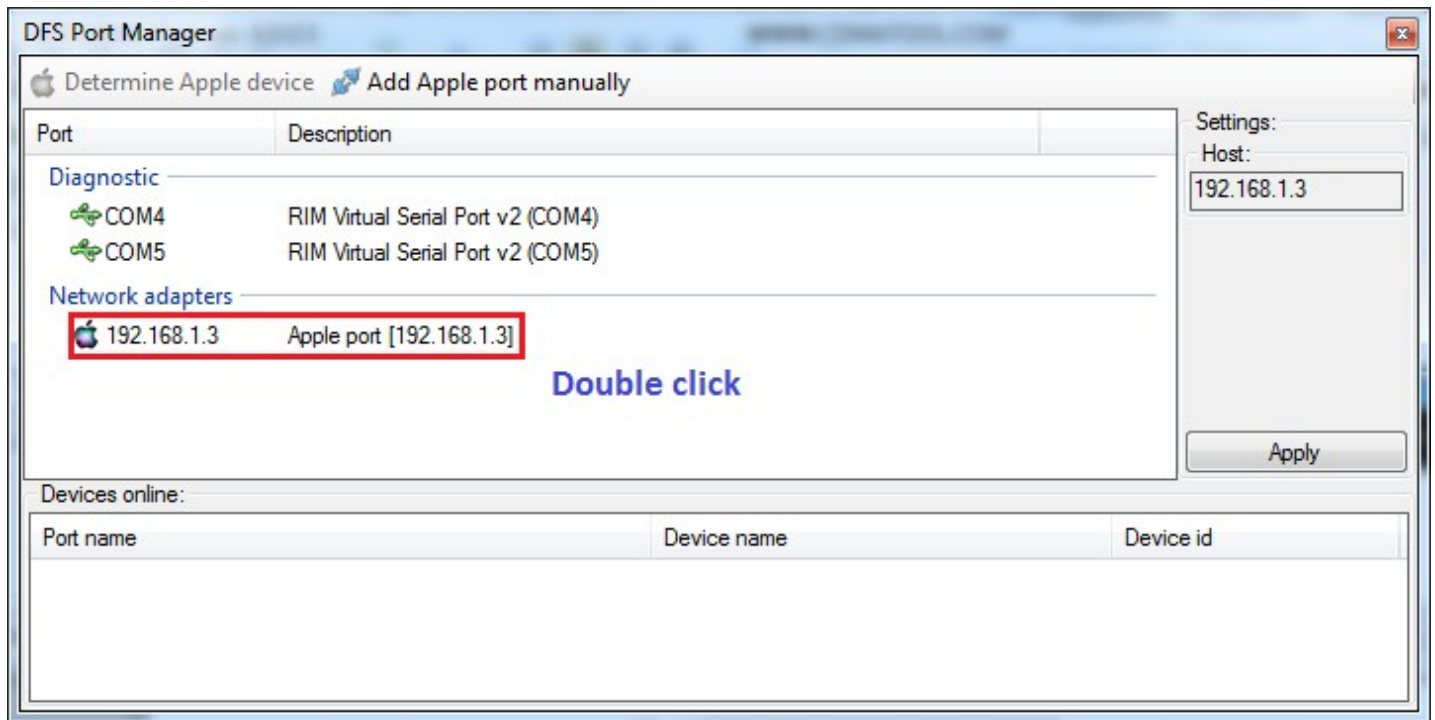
DFS Port Manager

Determine Apple device Add Apple port manually

| Port | Description |
|---|---|
| Diagnostic | |
| COM4 | RIM Virtual Serial Port v2 (COM4) |
| COM5 | RIM Virtual Serial Port v2 (COM5) |
| Network adapters | |
| 192.168.1.3 | Apple port [192.168.1.3] |

Double click

Settings:
Host:
192.168.1.3

Apply

Devices online:

| Port name | Device name | Device id |
|---|---|---|